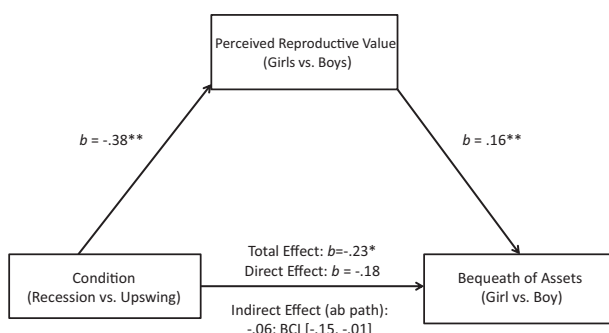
Perceived Reproductive Value (Girls vs. Boys)

$b$ = -.38**

$b$ = .16**

Total Effect: $b$=-.23*
Direct Effect: $b$ = -.18

Condition (Recession vs. Upswing)

Bequeath of Assets (Girl vs. Boy)

Indirect Effect (ab path): -.06; BCI [-.15, -.01]